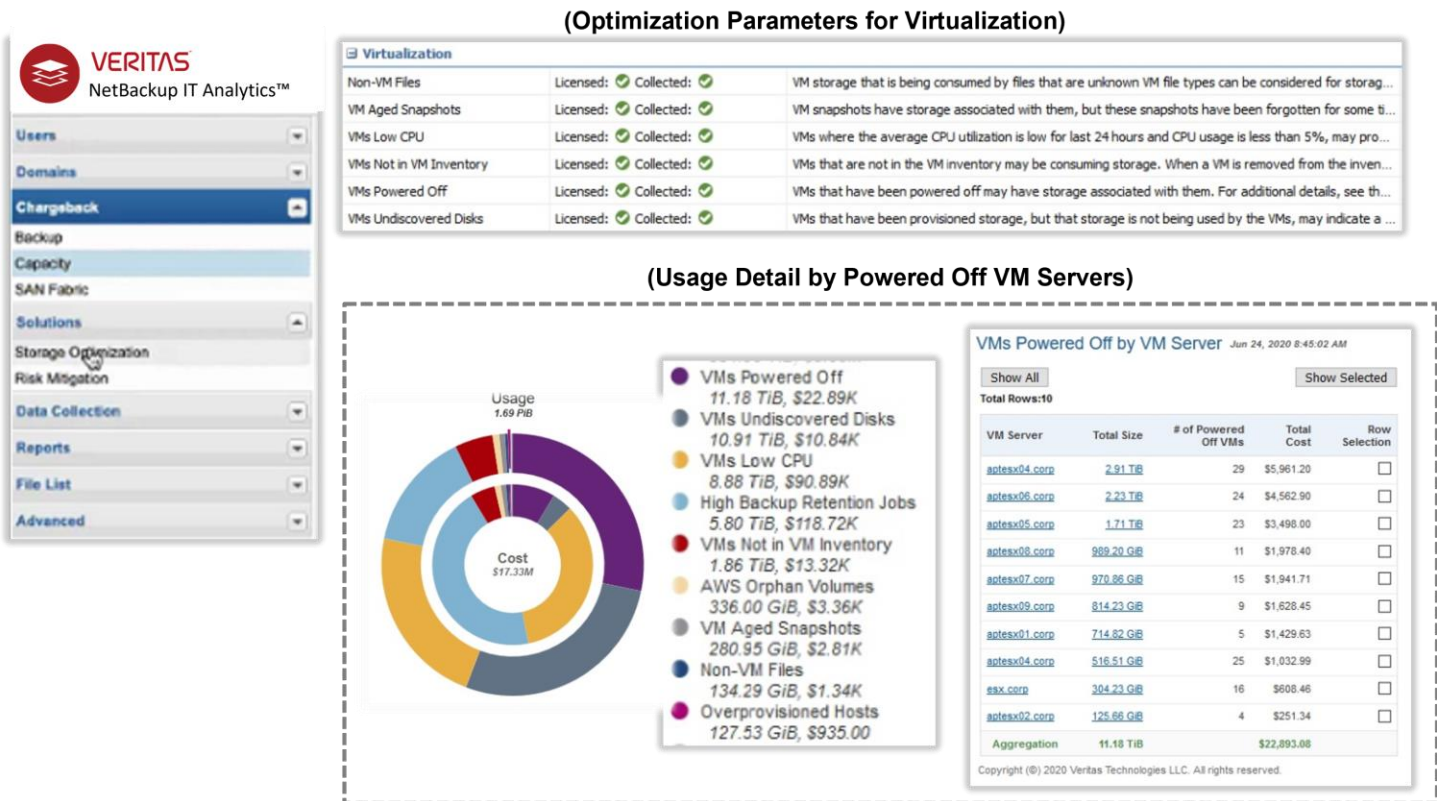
(Optimization Parameters for Virtualization)

VERITAS
NetBackup IT Analytics™

Users
Domains
Chargeback
Backup
Capacity
SAN Fabric
Solutions
Storage Optimization
Risk Mitigation
Data Collection
Reports
File List
Advanced

Virtualization

| | | |
|---|---|---|
| Non-VM Files | Licensed: Collected: | VM storage that is being consumed by files that are unknown VM file types can be considered for storag... |
| VM Aged Snapshots | Licensed: Collected: | VM snapshots have storage associated with them, but these snapshots have been forgotten for some ti... |
| VMs Low CPU | Licensed: Collected: | VMs where the average CPU utilization is low for last 24 hours and CPU usage is less than 5%, may pro... |
| VMs Not in VM Inventory | Licensed: Collected: | VMs that are not in the VM inventory may be consuming storage. When a VM is removed from the inven... |
| VMs Powered Off | Licensed: Collected: | VMs that have been powered off may have storage associated with them. For additional details, see th... |
| VMs Undiscovered Disks | Licensed: Collected: | VMs that have been provisioned storage, but that storage is not being used by the VMs, may indicate a ... |

(Usage Detail by Powered Off VM Servers)

Usage
1.69 PiB

Cost
$17.33M

VMs Powered Off
11.18 TiB, $22.89K
VMs Undiscovered Disks
10.91 TiB, $10.84K
VMs Low CPU
8.88 TiB, $90.89K
High Backup Retention Jobs
5.80 TiB, $118.72K
VMs Not in VM Inventory
1.86 TiB, $13.32K
AWS Orphan Volumes
336.00 GiB, $3.36K
VM Aged Snapshots
280.95 GiB, $2.81K
Non-VM Files
134.29 GiB, $1.34K
Overprovisioned Hosts
127.53 GiB, $935.00

VMs Powered Off by VM Server Jun 24, 2020 8:45:02 AM

Show All
Show Selected
Total Rows:10

| VM Server | Total Size | # of Powered Off VMs | Total Cost | Row Selection |
|---|---|---|---|---|
| aptesx04.corp | 2.91 TiB | 29 | $5,961.20 | |
| aptesx06.corp | 2.23 TiB | 24 | $4,562.90 | |
| aptesx05.corp | 1.71 TiB | 23 | $3,498.00 | |
| aptesx08.corp | 989.20 GiB | 11 | $1,978.40 | |
| aptesx07.corp | 970.86 GiB | 15 | $1,941.71 | |
| aptesx09.corp | 814.23 GiB | 9 | $1,628.45 | |
| aptesx01.corp | 714.82 GiB | 5 | $1,429.63 | |
| aptesx04.corp | 516.51 GiB | 25 | $1,032.99 | |
| esx.corp | 304.23 GiB | 16 | $608.46 | |
| aptesx02.corp | 125.66 GiB | 4 | $251.34 | |
| Aggregation | 11.18 TiB | | $22,893.08 | |

Copyright (©) 2020 Veritas Technologies LLC. All rights reserved.